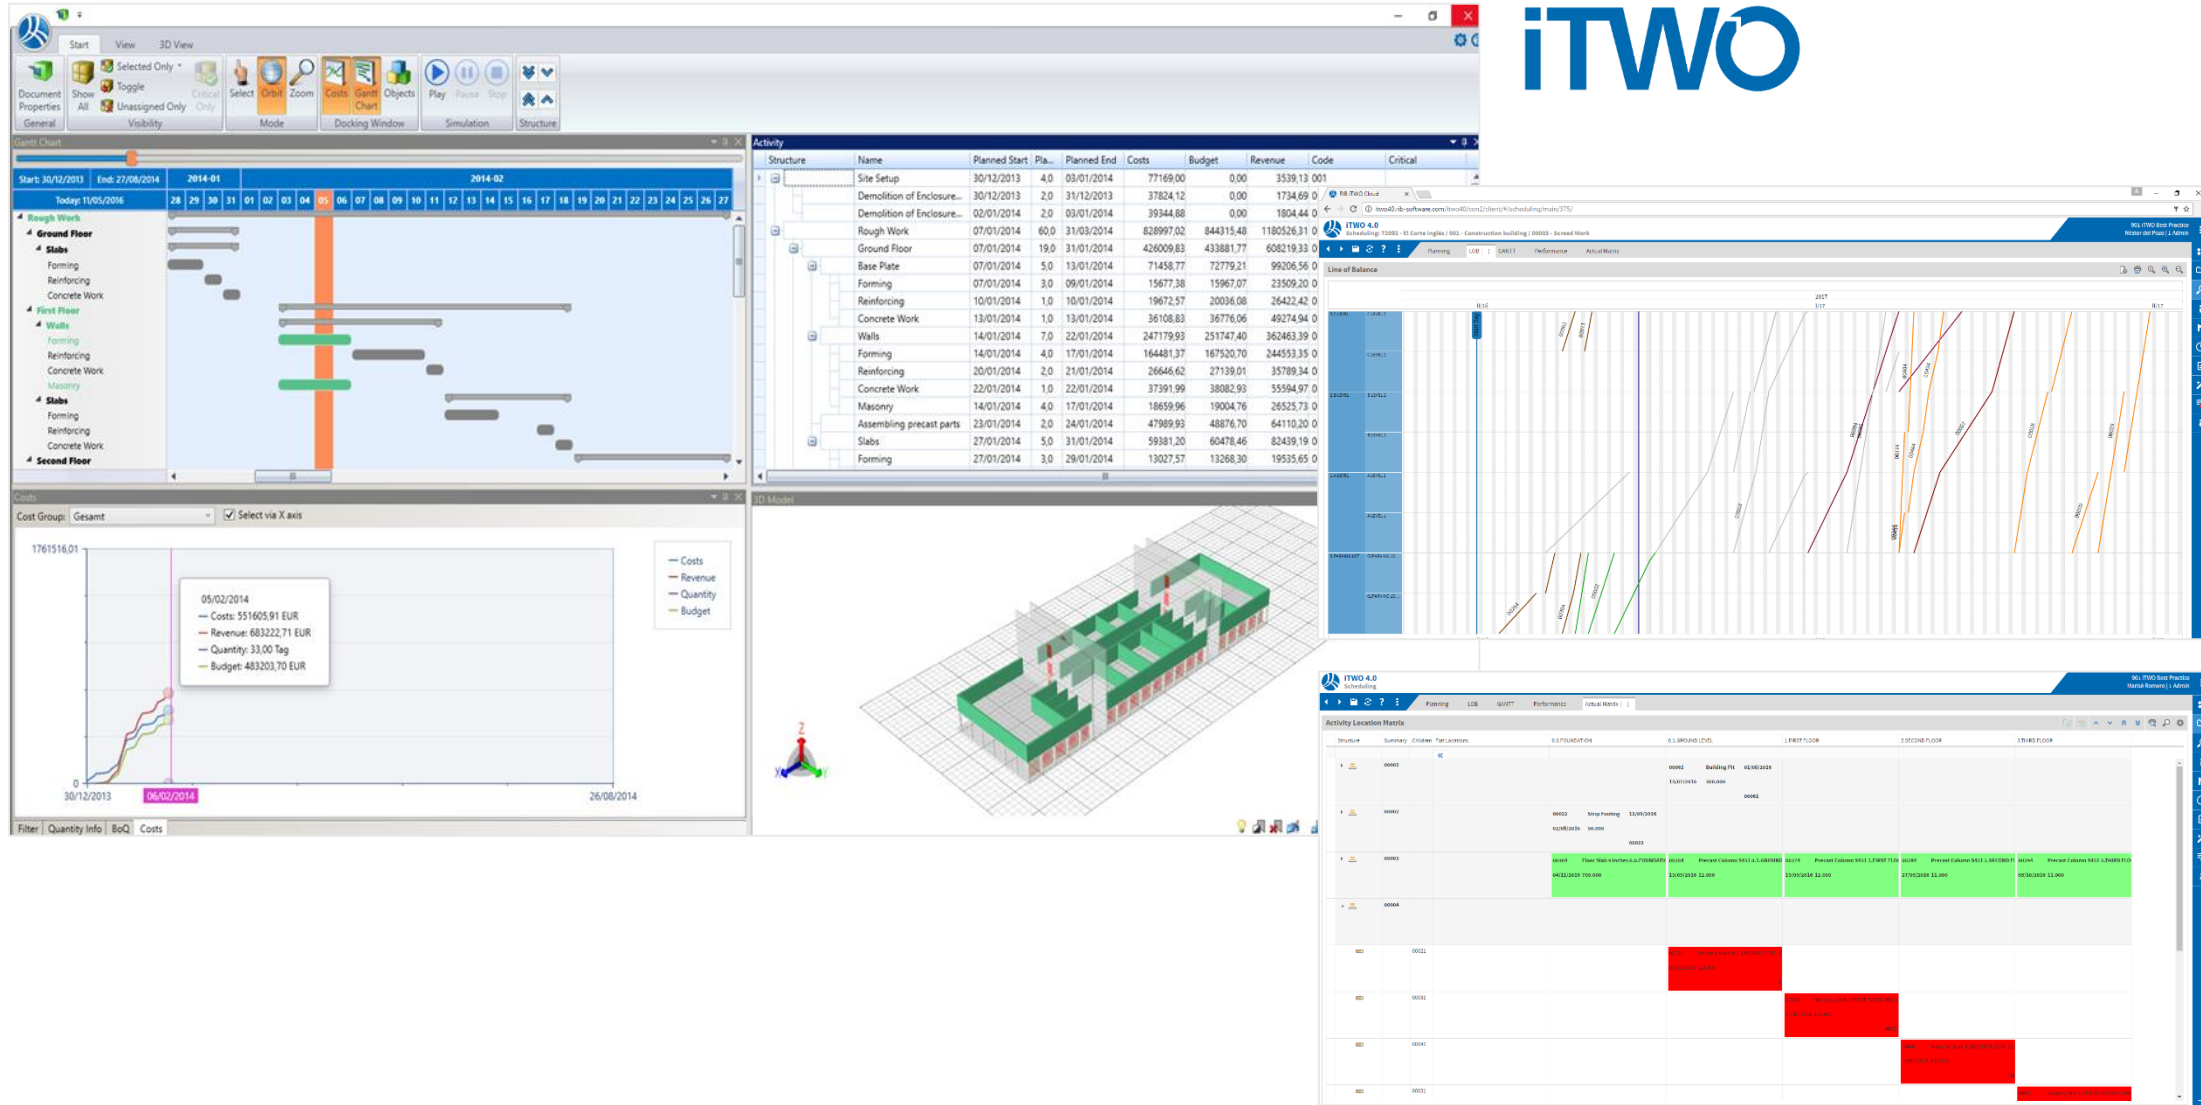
iTWO

Start View 3D View

Document Properties
Show All
Selected Only
Toggle
Unassigned Only
Critical Only
Select
Orbit
Zoom
Costs
Gantt Chart
Objects
Play
Pause
Stop
General Visibility Mode Docking Window Simulation Structure

Gantt Chart

Start: 30/12/2013 End: 27/08/2014
Today: 11/05/2016
2014-01 2014-02
28 29 30 31 01 02 03 04 05 06 07 08 09 10 11 12 13 14 15 16 17 18 19 20 21 22 23 24 25 26 27

Rough Work
Ground Floor
Slabs
Forming
Reinforcing
Concrete Work
First Floor
Walls
Forming
Reinforcing
Concrete Work
Masonry
Slabs
Forming
Reinforcing
Concrete Work
Second Floor

Activity

| Structure | Name | Planned Start | Pla... | Planned End | Costs | Budget | Revenue | Code | Critical |
|---|---|---|---|---|---|---|---|---|---|
| | Site Setup | 30/12/2013 | 4,0 | 03/01/2014 | 77169,00 | 0,00 | 3539,13 | 001 | |
| | Demolition of Enclosure... | 30/12/2013 | 2,0 | 31/12/2013 | 37824,12 | 0,00 | 1734,69 | 0 | |
| | Demolition of Enclosure... | 02/01/2014 | 2,0 | 03/01/2014 | 39344,88 | 0,00 | 1804,44 | 0 | |
| | Rough Work | 07/01/2014 | 60,0 | 31/03/2014 | 828997,02 | 844315,48 | 1180526,31 | 0 | |
| | Ground Floor | 07/01/2014 | 19,0 | 31/01/2014 | 426009,83 | 433881,77 | 608219,33 | 0 | |
| | Base Plate | 07/01/2014 | 5,0 | 13/01/2014 | 71458,77 | 72779,21 | 99206,56 | 0 | |
| | Forming | 07/01/2014 | 3,0 | 09/01/2014 | 15677,38 | 15967,07 | 23509,20 | 0 | |
| | Reinforcing | 10/01/2014 | 1,0 | 10/01/2014 | 19672,57 | 20036,08 | 26422,42 | 0 | |
| | Concrete Work | 13/01/2014 | 1,0 | 13/01/2014 | 36108,83 | 36776,06 | 49274,94 | 0 | |
| | Walls | 14/01/2014 | 7,0 | 22/01/2014 | 247179,93 | 251747,40 | 362463,39 | 0 | |
| | Forming | 14/01/2014 | 4,0 | 17/01/2014 | 164481,37 | 167520,70 | 244553,35 | 0 | |
| | Reinforcing | 20/01/2014 | 2,0 | 21/01/2014 | 26646,62 | 27139,01 | 35789,34 | 0 | |
| | Concrete Work | 22/01/2014 | 1,0 | 22/01/2014 | 37391,99 | 38082,93 | 55594,97 | 0 | |
| | Masonry | 14/01/2014 | 4,0 | 17/01/2014 | 18659,96 | 19004,76 | 26525,73 | 0 | |
| | Assembling precast parts | 23/01/2014 | 2,0 | 24/01/2014 | 47989,93 | 48876,70 | 64110,20 | 0 | |
| | Slabs | 27/01/2014 | 5,0 | 31/01/2014 | 59381,20 | 60478,46 | 82439,19 | 0 | |
| | Forming | 27/01/2014 | 3,0 | 29/01/2014 | 13027,57 | 13268,30 | 19535,65 | 0 | |

Costs
Cost Group: Gesamt
Select via X axis
1761516,01
0
30/12/2013 06/02/2014 26/08/2014
05/02/2014
Costs: 551605,91 EUR
Revenue: 683222,71 EUR
Quantity: 33,00 Tag
Budget: 483203,70 EUR
Costs
Revenue
Quantity
Budget
Filter Quantity Info BoQ Costs

3D Model

iTWO 4.0
Planning LOB GANTT Performance Actual Matrix
Line of Balance
2017

iTWO 4.0
Scheduling
Planning LOB GANTT Performance Actual Matrix
Activity Location Matrix
Structure Summary Children Flat Locations 0.0 FOUNDATION 0.1 GROUND LEVEL 1 FIRST FLOOR 2 SECOND FLOOR 3 THIRD FLOOR
00001
00002
00003
00004
00021
00031
00041
00051